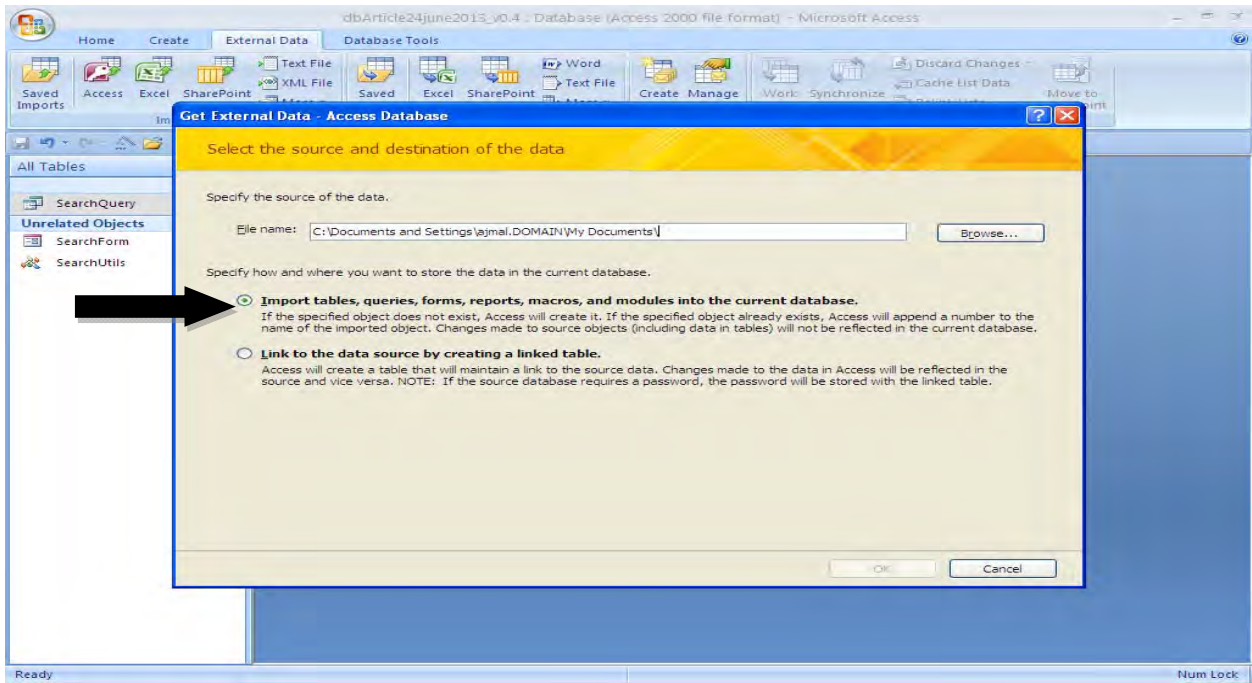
dbArticle24june2013_v0.4 : Database (Access 2000 file format) - Microsoft Access

Home Create External Data Database Tools

Saved Imports Access Excel SharePoint Text File XML File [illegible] Saved Excel SharePoint Word Text File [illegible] Create Manage Work Synchronize Discard Changes Cache List Data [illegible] Move to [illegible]

Im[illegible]

All Tables

SearchQuery
Unrelated Objects
SearchForm
SearchUtils

Get External Data - Access Database

Select the source and destination of the data

Specify the source of the data.

File name: C:\Documents and Settings\ajmal.DOMAIN\My Documents\

Browse...

Specify how and where you want to store the data in the current database.

Import tables, queries, forms, reports, macros, and modules into the current database.
If the specified object does not exist, Access will create it. If the specified object already exists, Access will append a number to the name of the imported object. Changes made to source objects (including data in tables) will not be reflected in the current database.

Link to the data source by creating a linked table.
Access will create a table that will maintain a link to the source data. Changes made to the data in Access will be reflected in the source and vice versa. NOTE: If the source database requires a password, the password will be stored with the linked table.

OK Cancel

Ready

Num Lock